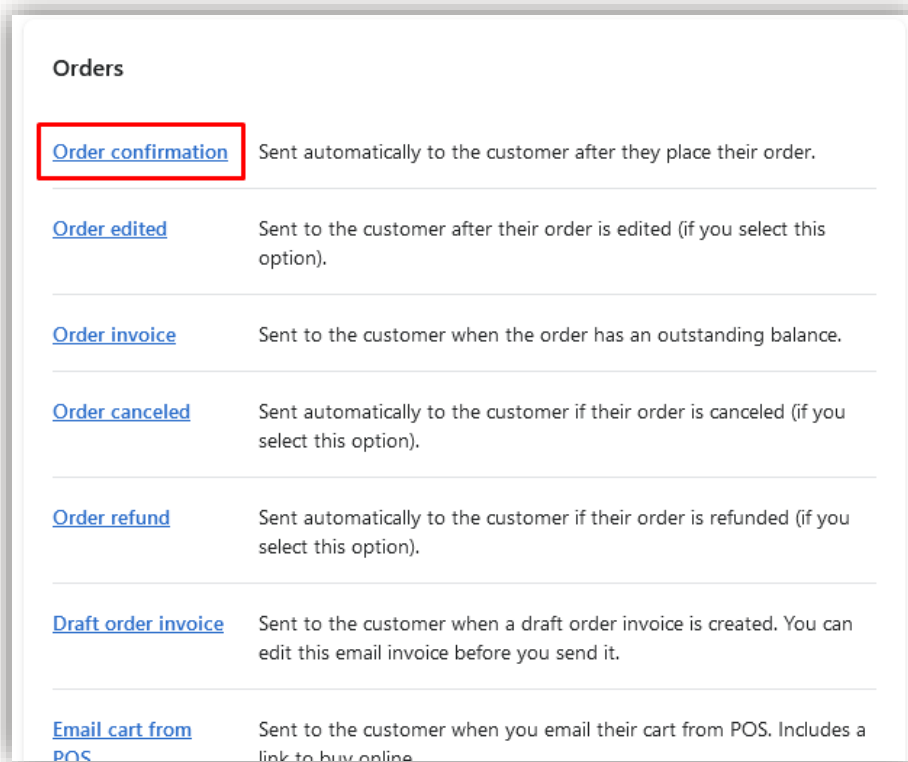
Orders

Order confirmation Sent automatically to the customer after they place their order.

Order edited Sent to the customer after their order is edited (if you select this option).

Order invoice Sent to the customer when the order has an outstanding balance.

Order canceled Sent automatically to the customer if their order is canceled (if you select this option).

Order refund Sent automatically to the customer if their order is refunded (if you select this option).

Draft order invoice Sent to the customer when a draft order invoice is created. You can edit this email invoice before you send it.

Email cart from POS Sent to the customer when you email their cart from POS. Includes a link to buy online.